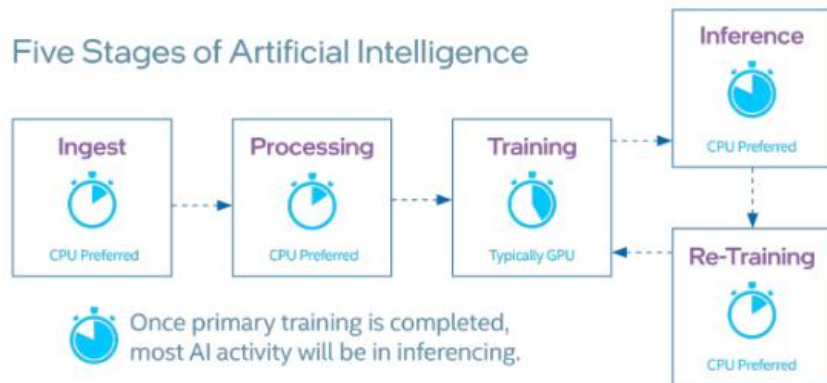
Five Stages of Artificial Intelligence

Inference

CPU Preferred

Ingest

CPU Preferred

Processing

CPU Preferred

Training

Typically GPU

Re-Training

CPU Preferred

Once primary training is completed, most AI activity will be in inferencing.